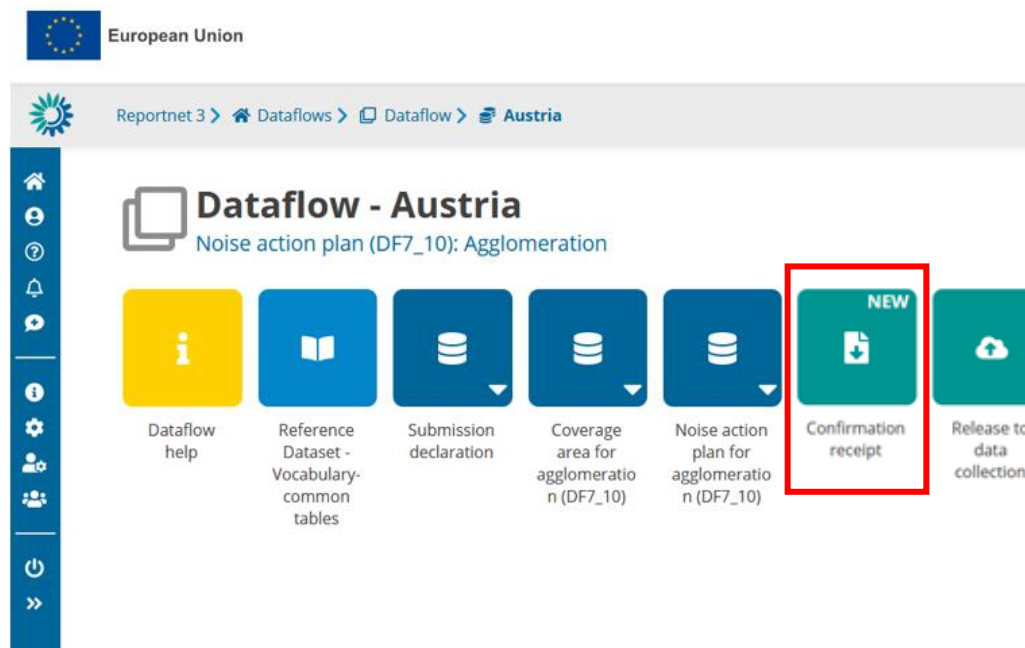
European Union

Reportnet 3 > Dataflows > Dataflow > Austria

Dataflow - Austria

Noise action plan (DF7_10): Agglomeration

Dataflow help

Reference Dataset - Vocabulary-common tables

Submission declaration

Coverage area for agglomeration (DF7_10)

Noise action plan for agglomeration (DF7_10)

NEW

Confirmation receipt

Release to data collection